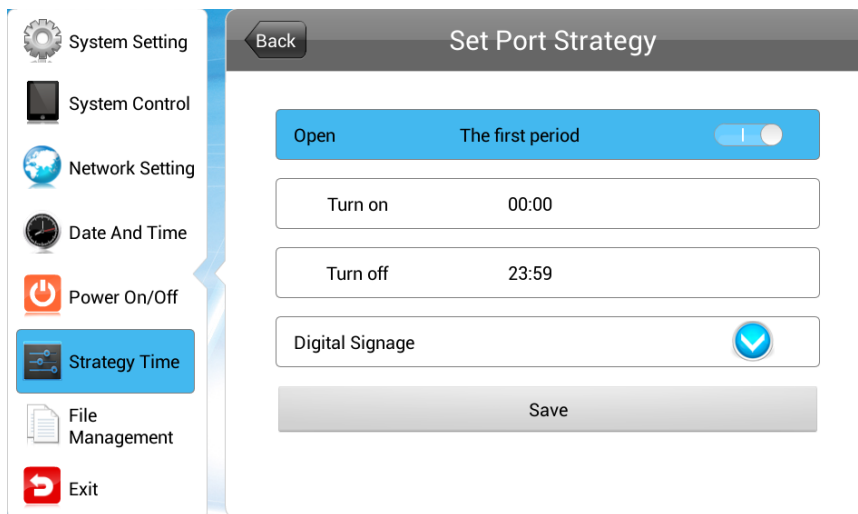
System Setting
System Control
Network Setting
Date And Time
Power On/Off
Strategy Time
File Management
Exit

Back
Set Port Strategy

Open
The first period

Turn on
00:00

Turn off
23:59

Digital Signage

Save